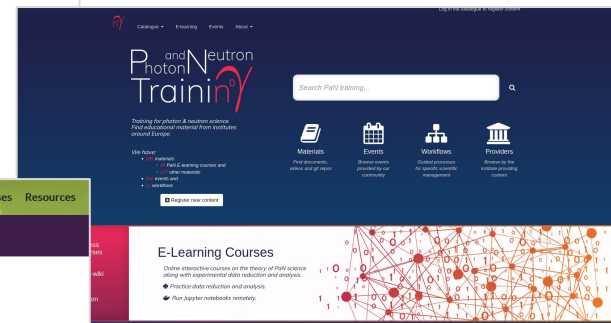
Log in the catalogue to register content

Catalogue ▾ E-learning Events About ▾

Photon and Neutron Training

Search PaN training...

Training for photon & neutron science. Find educational material from institutes around Europe.

We have:
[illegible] materials,
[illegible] PaN E-learning courses and
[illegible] other materials
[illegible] events and
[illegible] workflows

Register new content

Materials
Find documents, videos and git repos

Events
Browse events provided by our community

Workflows
Guided processes for specific scientific management.

Providers
Browse by the institute providing content.

es Resources

E-Learning Courses

Online interactive courses on the theory of PaN science along with experimental data reduction and analysis.

Practice data reduction and analysis.

Run Jupyter notebooks remotely.